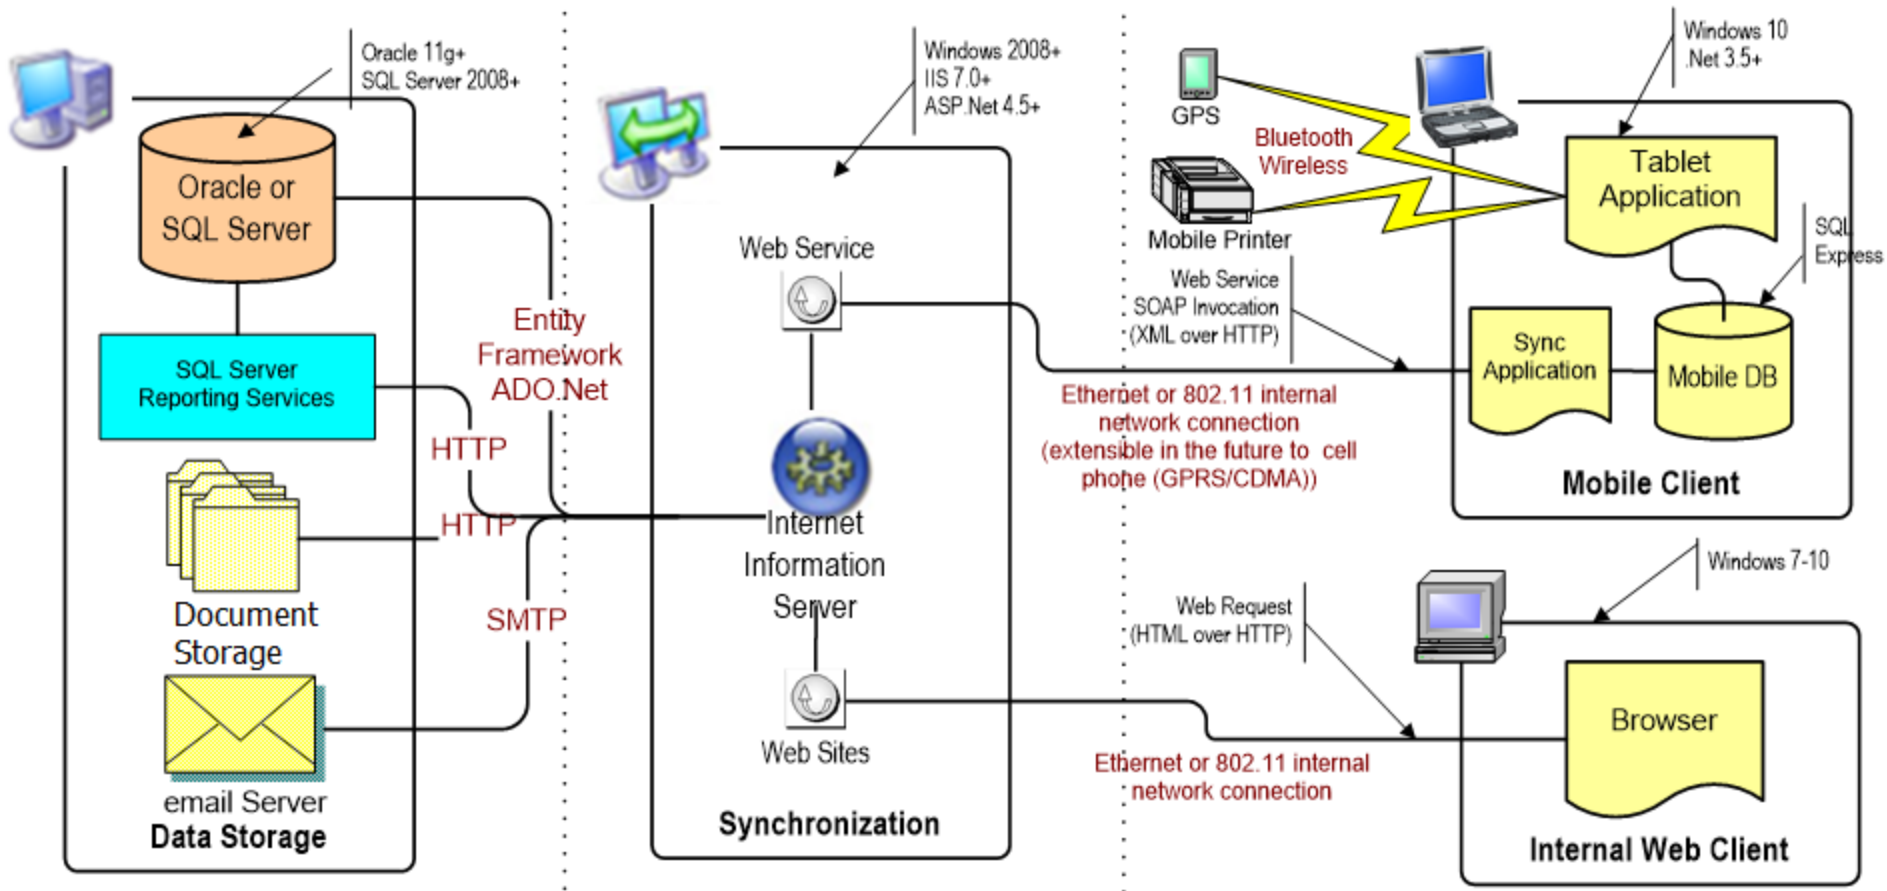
Oracle 11g+
SQL Server 2008+

Oracle or SQL Server

SQL Server Reporting Services

Document Storage

email Server

Data Storage

Entity Framework ADO.Net

HTTP

HTTP

SMTP

Windows 2008+
IIS 7.0+
ASP.Net 4.5+

Web Service

Internet Information Server

Web Sites

Synchronization

GPS

Bluetooth Wireless

Mobile Printer

Windows 10
.Net 3.5+

Tablet Application

SQL Express

Web Service
SOAP Invocation
(XML over HTTP)

Sync Application

Mobile DB

Mobile Client

Ethernet or 802.11 internal network connection (extensible in the future to cell phone (GPRS/CDMA))

Windows 7-10

Web Request
(HTML over HTTP)

Browser

Ethernet or 802.11 internal network connection

Internal Web Client